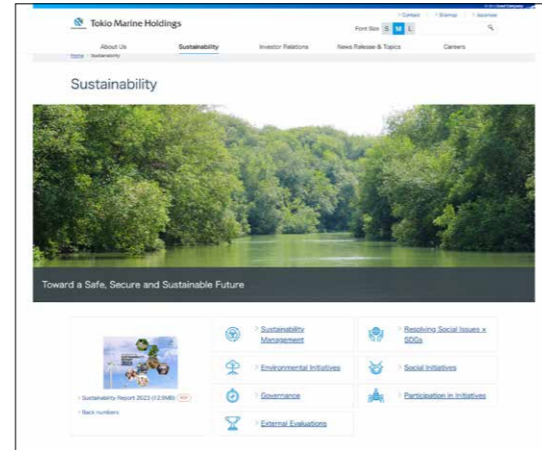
Tokio Marine Holdings

Contact Sitemap Japanese

Font Size S M L

About Us Sustainability Investor Relations News Release & Topics Careers

Home > Sustainability

Sustainability

Toward a Safe, Secure and Sustainable Future

Sustainability Report 2023 (12.9MB) PDF

Back numbers

Sustainability Management

Resolving Social Issues × SDGs

Environmental Initiatives

Social Initiatives

Governance

Participation in Initiatives

External Evaluations